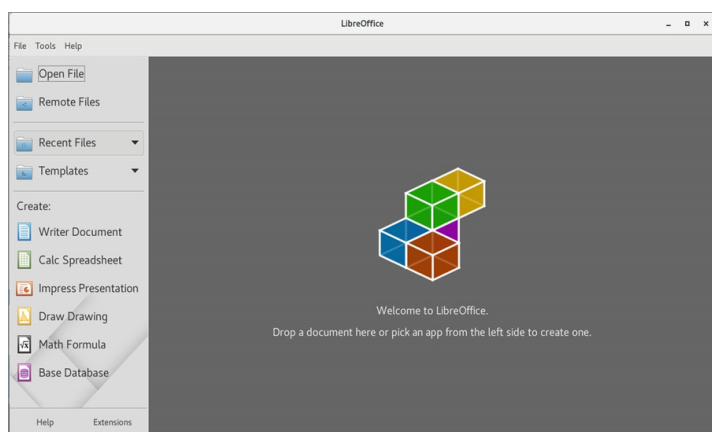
LibreOffice

File Tools Help

Open File

Remote Files

Recent Files

Templates

Create:

Writer Document

Calc Spreadsheet

Impress Presentation

Draw Drawing

Math Formula

Base Database

Help Extensions

Welcome to LibreOffice.

Drop a document here or pick an app from the left side to create one.